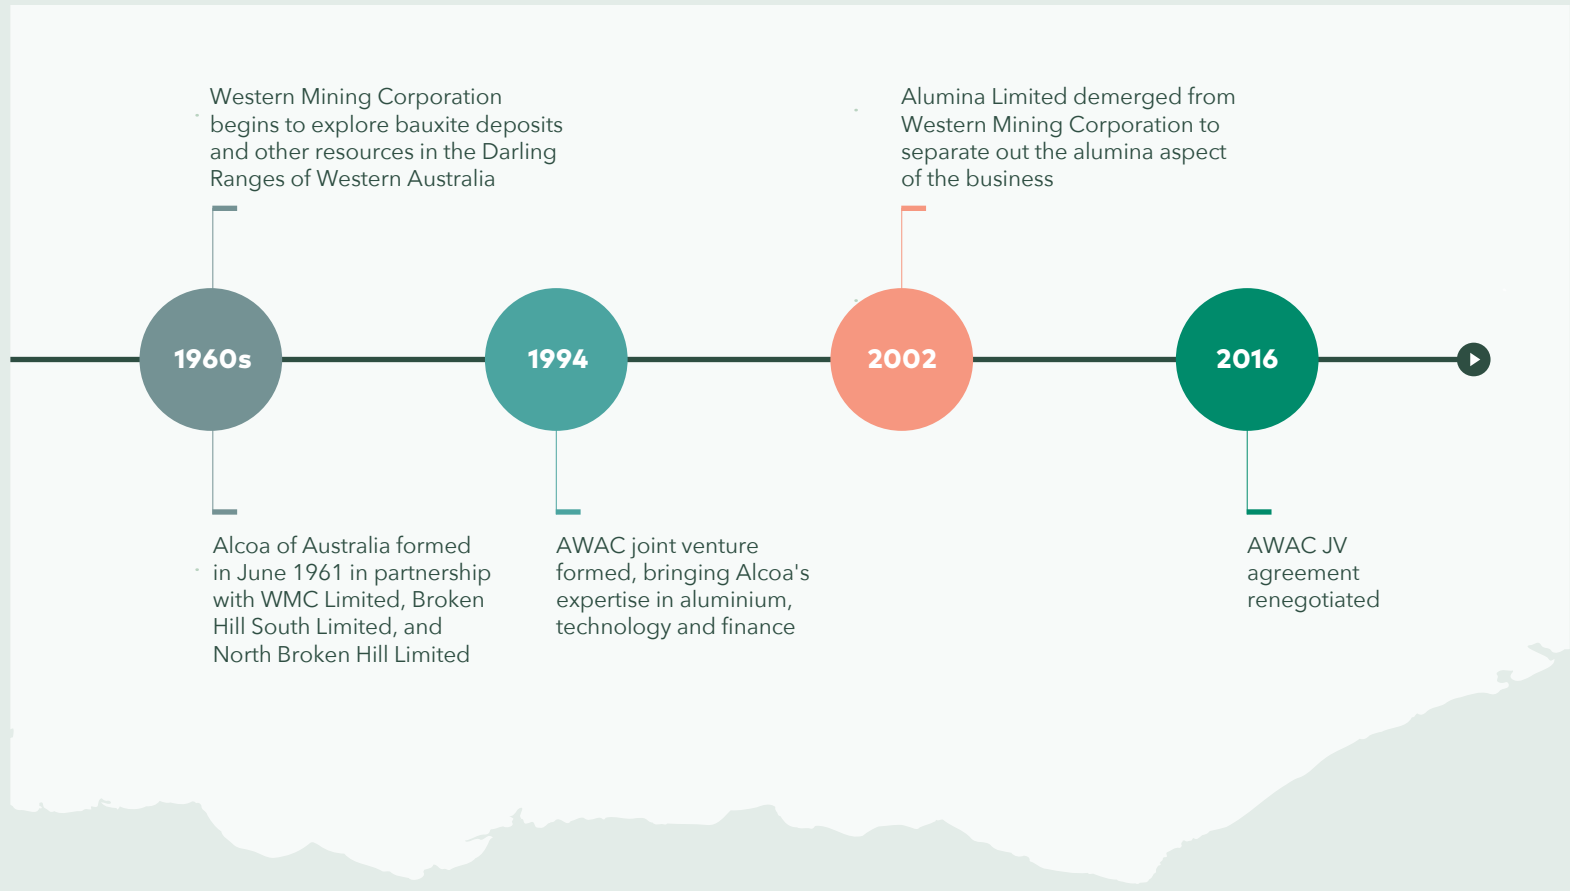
Western Mining Corporation begins to explore bauxite deposits and other resources in the Darling Ranges of Western Australia

Alumina Limited demerged from Western Mining Corporation to separate out the alumina aspect of the business

1960s

1994

2002

2016

Alcoa of Australia formed in June 1961 in partnership with WMC Limited, Broken Hill South Limited, and North Broken Hill Limited

AWAC joint venture formed, bringing Alcoa's expertise in aluminium, technology and finance

AWAC JV agreement renegotiated